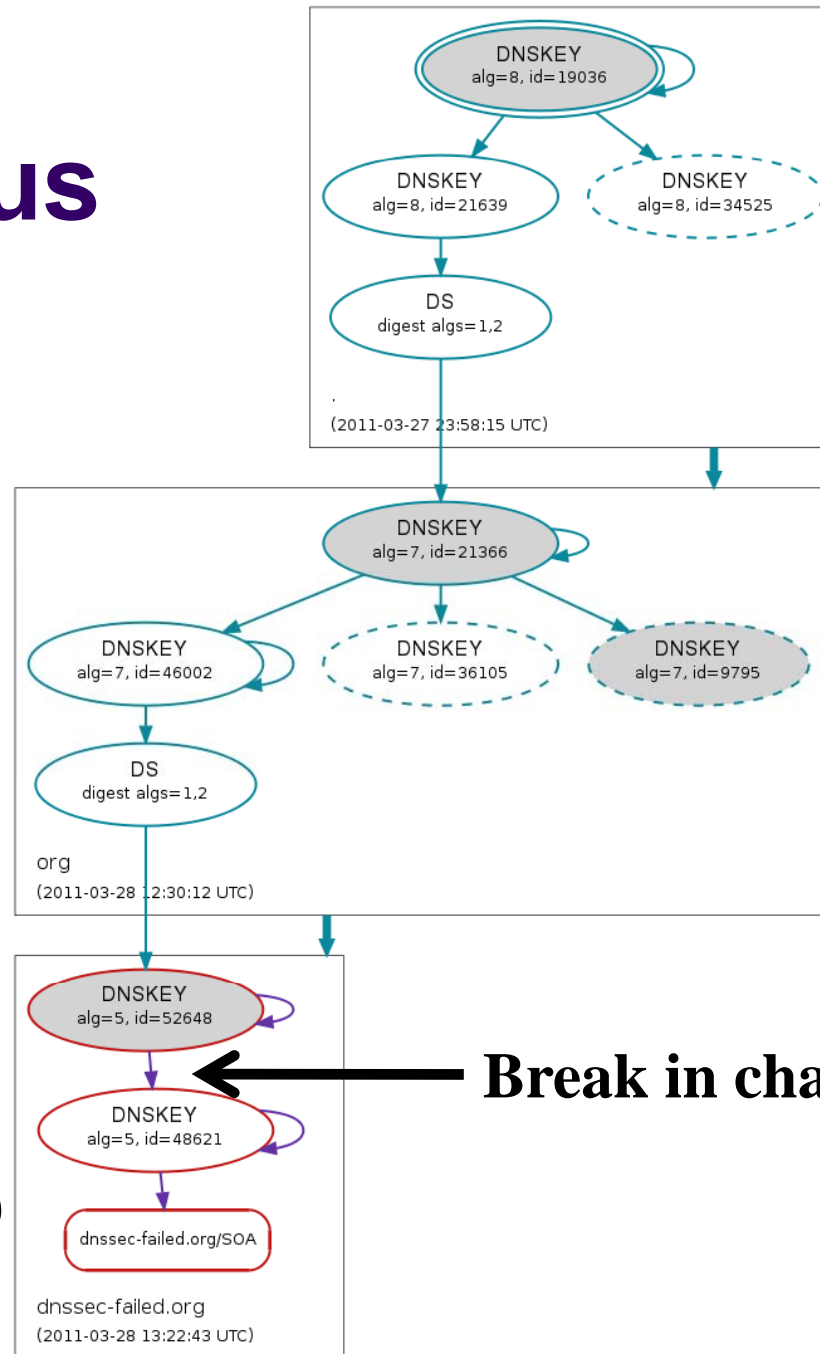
us

DNSKEY
alg=8, id=19036

DNSKEY
alg=8, id=21639

DNSKEY
alg=8, id=34525

DS
digest algs=1,2

.
(2011-03-27 23:58:15 UTC)

DNSKEY
alg=7, id=21366

DNSKEY
alg=7, id=46002

DNSKEY
alg=7, id=36105

DNSKEY
alg=7, id=9795

DS
digest algs=1,2

org
(2011-03-28 12:30:12 UTC)

DNSKEY
alg=5, id=52648

DNSKEY
alg=5, id=48621

dnssec-failed.org/SOA

dnssec-failed.org
(2011-03-28 13:22:43 UTC)

Break in cha